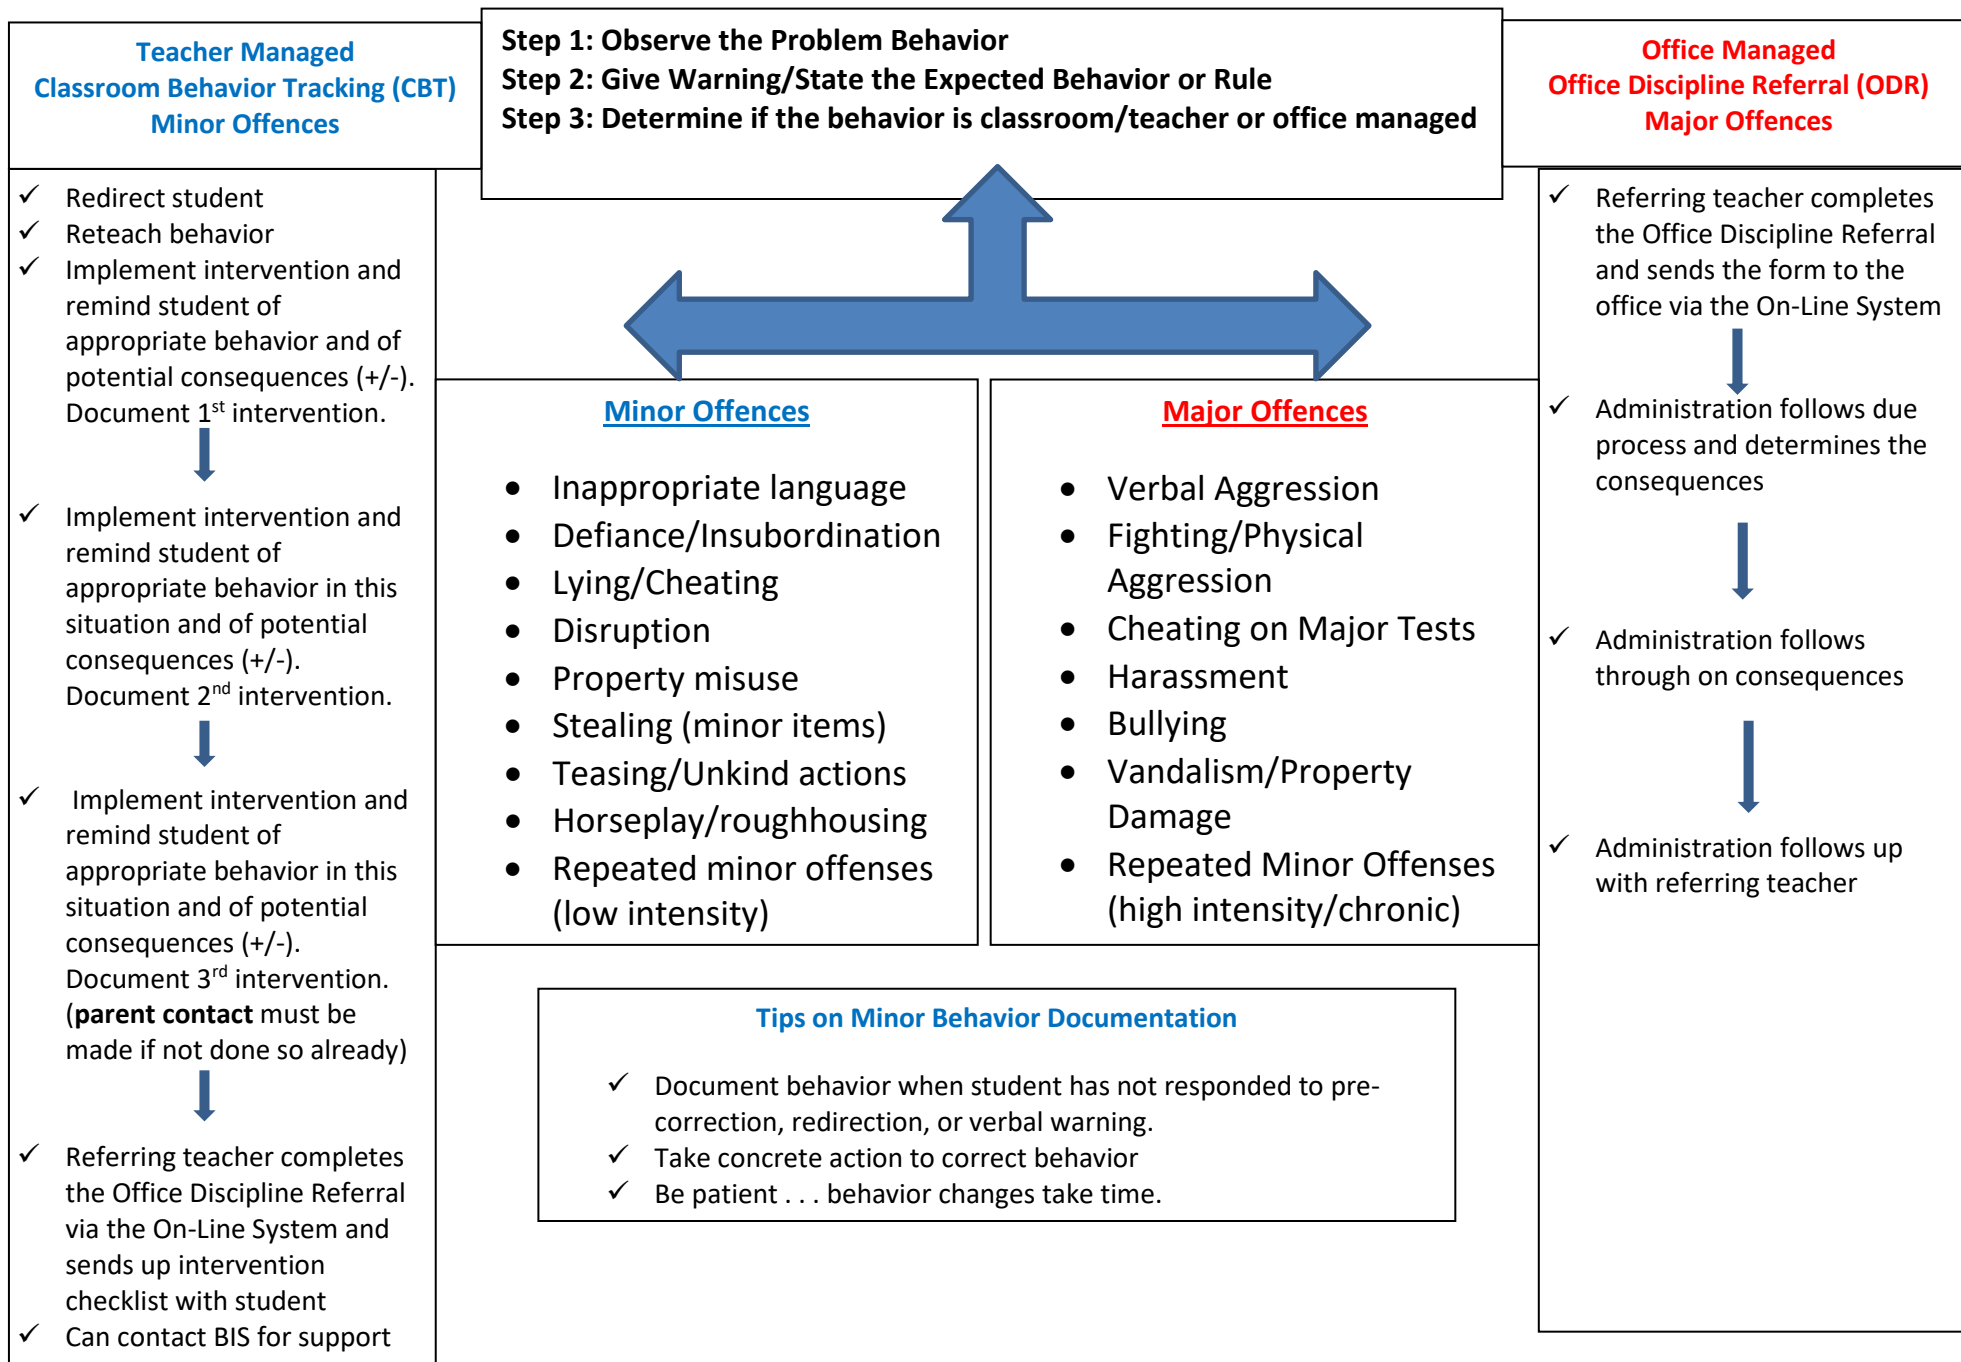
Teacher Managed
Classroom Behavior Tracking (CBT)
Minor Offences

Step 1: Observe the Problem Behavior
Step 2: Give Warning/State the Expected Behavior or Rule
Step 3: Determine if the behavior is classroom/teacher or office managed

Office Managed
Office Discipline Referral (ODR)
Major Offences

✓ Redirect student
✓ Reteach behavior
✓ Implement intervention and remind student of appropriate behavior and of potential consequences (+/-). Document 1$^{st}$ intervention.

✓ Implement intervention and remind student of appropriate behavior in this situation and of potential consequences (+/-). Document 2$^{nd}$ intervention.

✓ Implement intervention and remind student of appropriate behavior in this situation and of potential consequences (+/-). Document 3$^{rd}$ intervention. (**parent contact** must be made if not done so already)

✓ Referring teacher completes the Office Discipline Referral via the On-Line System and sends up intervention checklist with student
✓ Can contact BIS for support

Minor Offences

- Inappropriate language
- Defiance/Insubordination
- Lying/Cheating
- Disruption
- Property misuse
- Stealing (minor items)
- Teasing/Unkind actions
- Horseplay/roughhousing
- Repeated minor offenses (low intensity)

Major Offences

- Verbal Aggression
- Fighting/Physical Aggression
- Cheating on Major Tests
- Harassment
- Bullying
- Vandalism/Property Damage
- Repeated Minor Offenses (high intensity/chronic)

✓ Referring teacher completes the Office Discipline Referral and sends the form to the office via the On-Line System

✓ Administration follows due process and determines the consequences

✓ Administration follows through on consequences

✓ Administration follows up with referring teacher

Tips on Minor Behavior Documentation

✓ Document behavior when student has not responded to pre-correction, redirection, or verbal warning.
✓ Take concrete action to correct behavior
✓ Be patient . . . behavior changes take time.